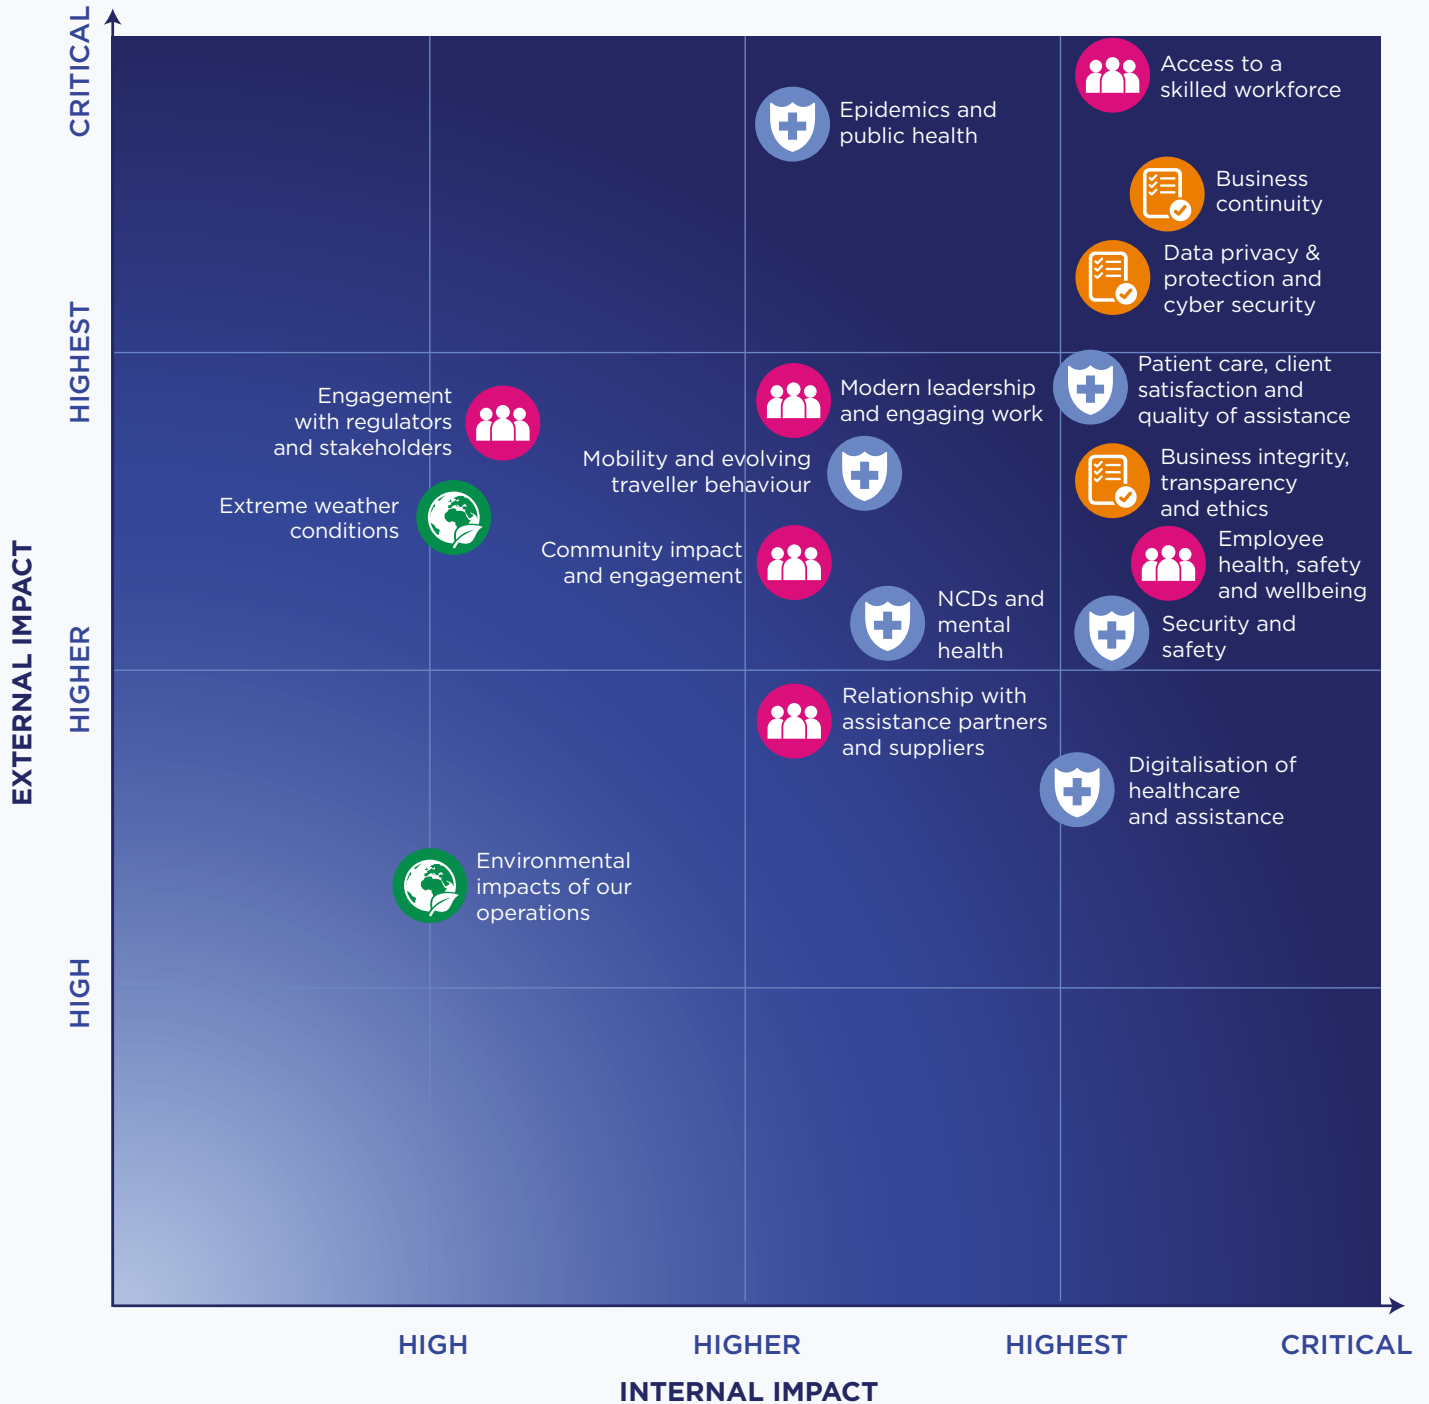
CRITICAL

HIGHEST

HIGHER

HIGH

EXTERNAL IMPACT

Access to a skilled workforce

Epidemics and public health

Business continuity

Data privacy & protection and cyber security

Engagement with regulators and stakeholders

Modern leadership and engaging work

Patient care, client satisfaction and quality of assistance

Mobility and evolving traveller behaviour

Business integrity, transparency and ethics

Extreme weather conditions

Community impact and engagement

Employee health, safety and wellbeing

NCDs and mental health

Security and safety

Relationship with assistance partners and suppliers

Digitalisation of healthcare and assistance

Environmental impacts of our operations

HIGH

HIGHER

HIGHEST

CRITICAL

INTERNAL IMPACT